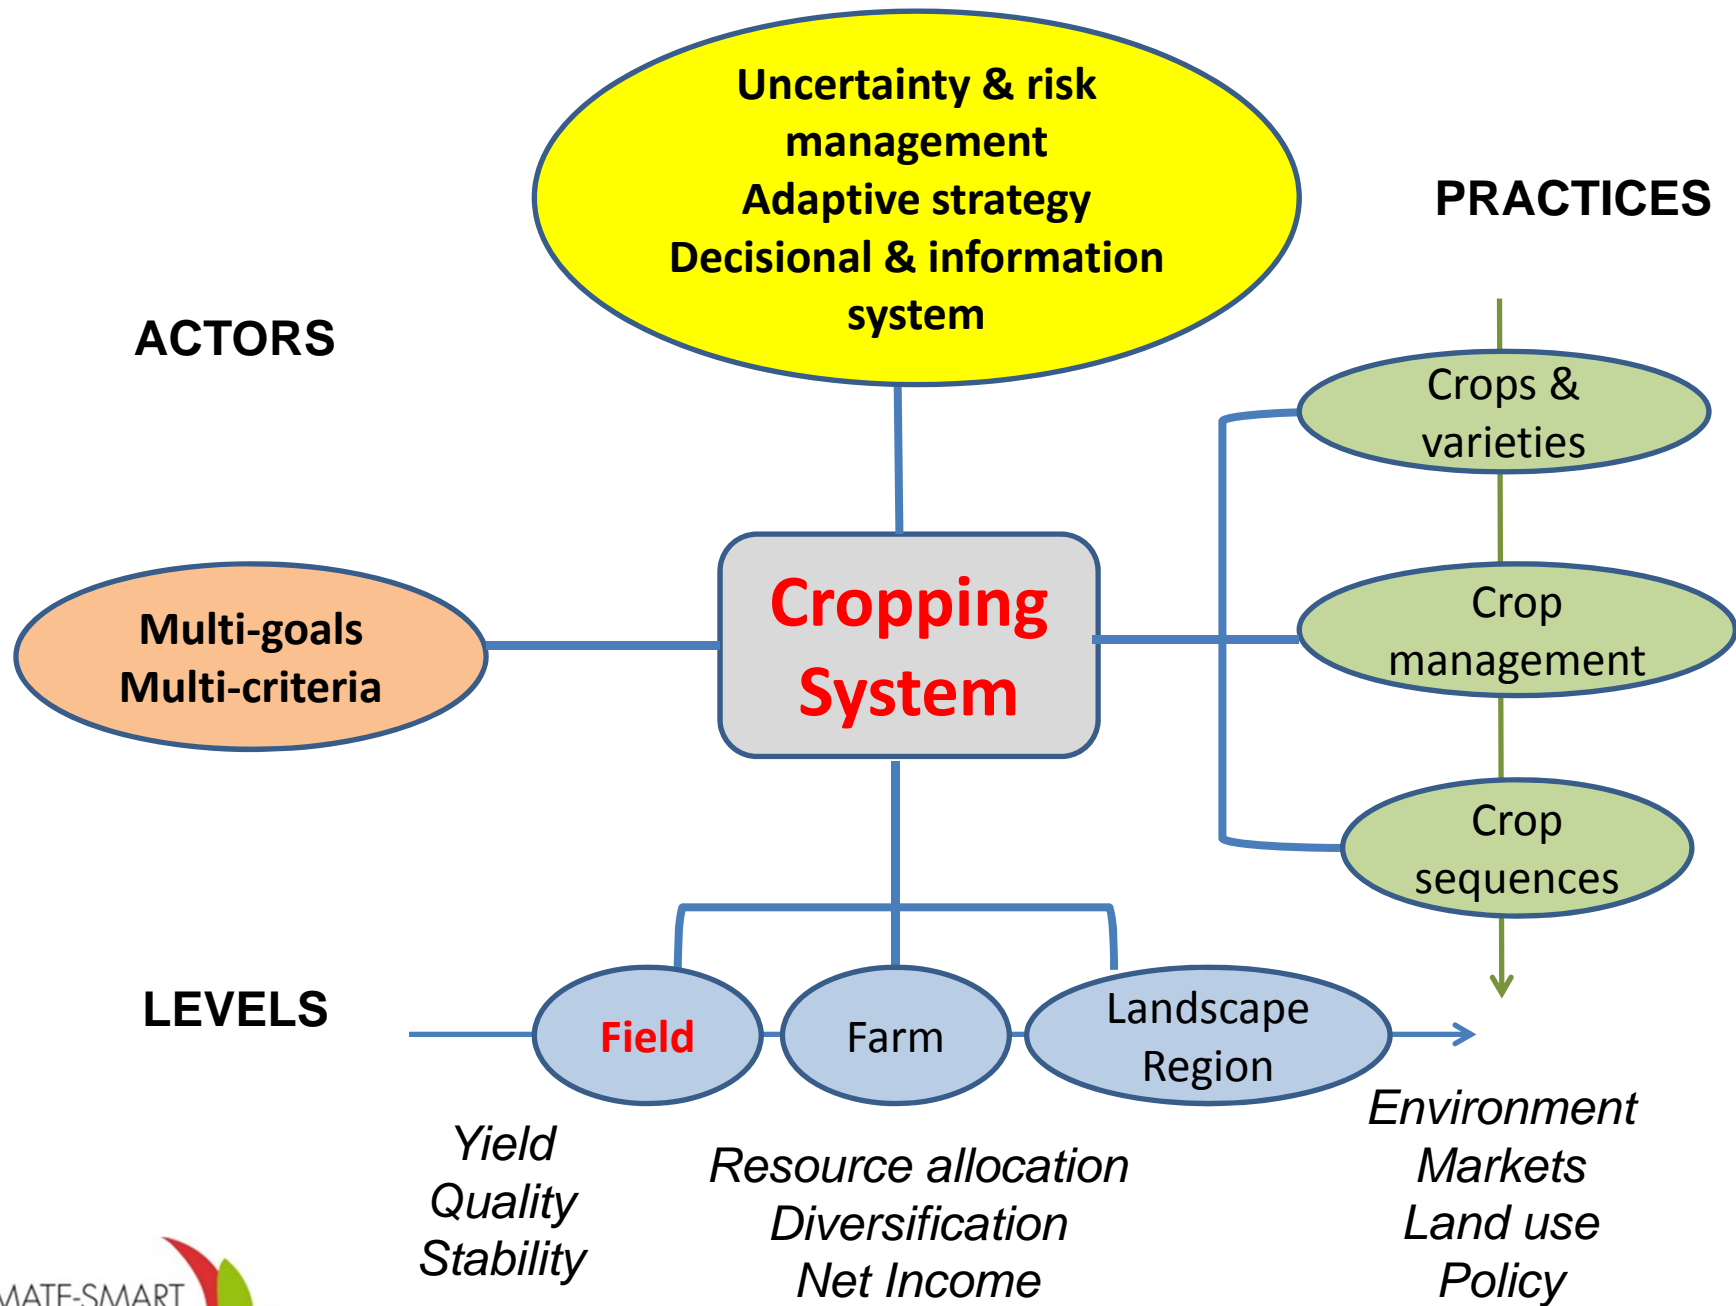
Uncertainty & risk management
Adaptive strategy
Decisional & information system

PRACTICES

ACTORS

Crops & varieties

Multi-goals
Multi-criteria

Cropping System

Crop management

Crop sequences

LEVELS

Field

Farm

Landscape
Region

Yield
Quality
Stability

Resource allocation
Diversification
Net Income

Environment
Markets
Land use
Policy

MATE-SMART